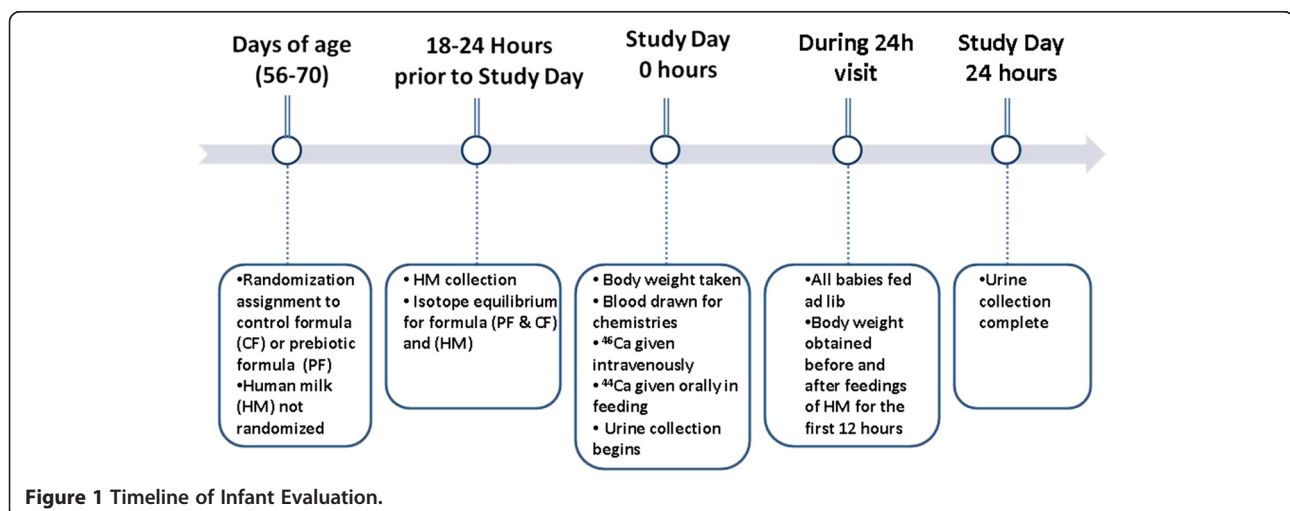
Days of age (56-70)

18-24 Hours prior to Study Day

Study Day 0 hours

During 24h visit

Study Day 24 hours

•Randomization assignment to control formula (CF) or prebiotic formula (PF)
•Human milk (HM) not randomized

• HM collection
• Isotope equilibrium for formula (PF & CF) and (HM)

• Body weight taken
• Blood drawn for chemistries
• $^{46}Ca$ given intravenously
• $^{44}Ca$ given orally in feeding
• Urine collection begins

•All babies fed ad lib
•Body weight obtained before and after feedings of HM for the first 12 hours

•Urine collection complete

Figure 1 Timeline of Infant Evaluation.